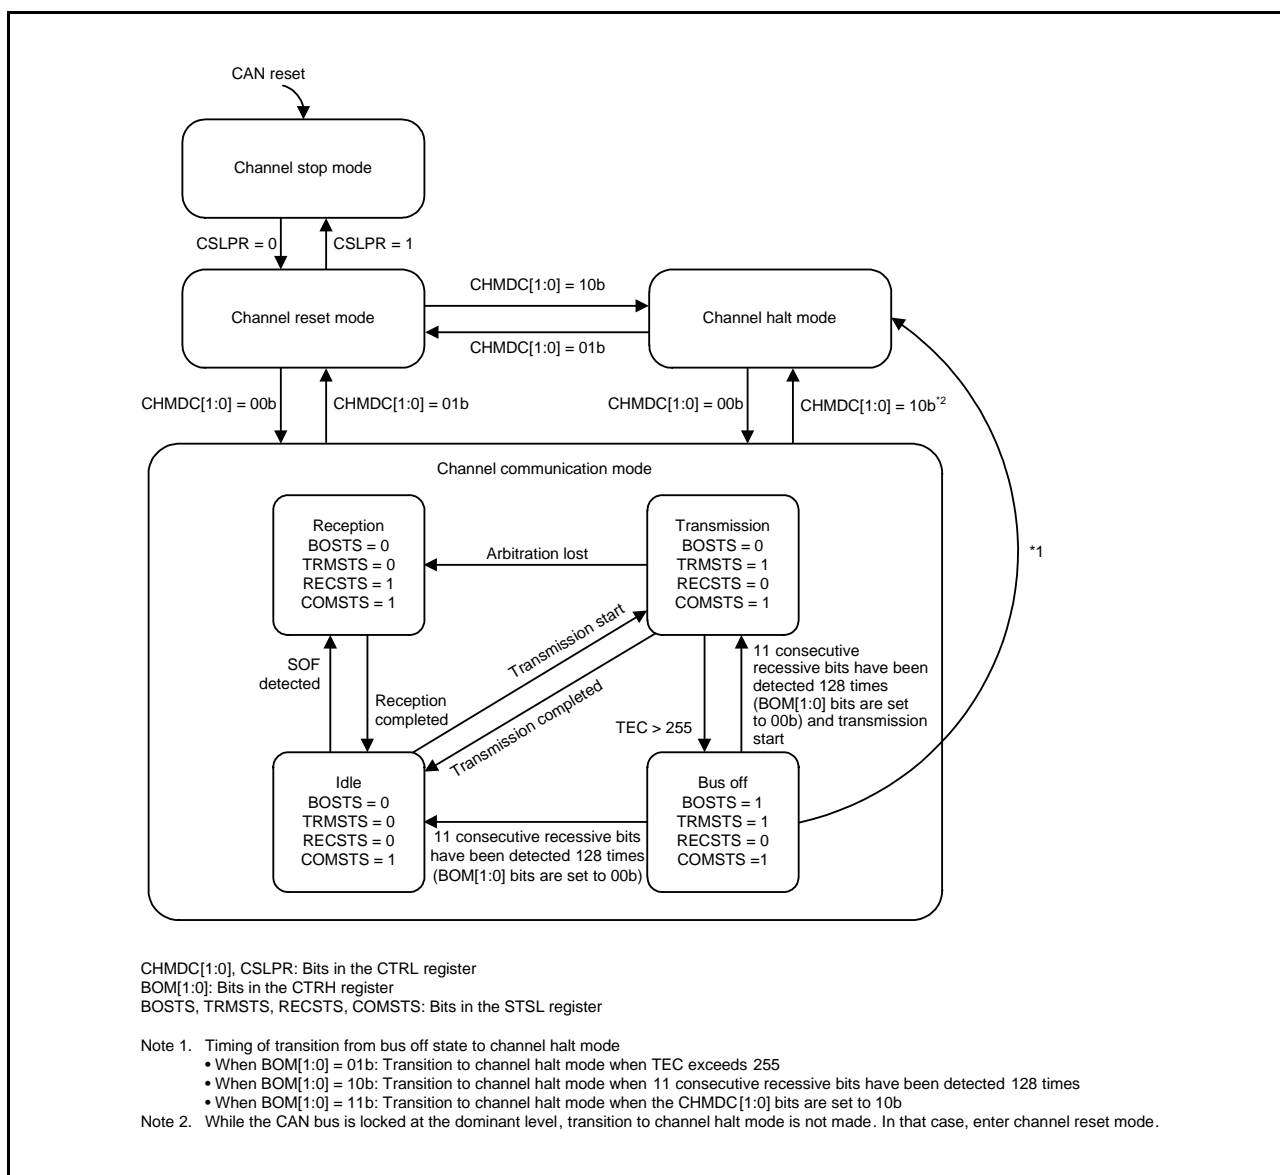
CAN reset

Channel stop mode

CSLPR = 0

CSLPR = 1

Channel reset mode

CHMDC[1:0] = 10b

CHMDC[1:0] = 01b

Channel halt mode

CHMDC[1:0] = 00b

CHMDC[1:0] = 01b

CHMDC[1:0] = 00b

CHMDC[1:0] = 10b$^{*2}$

Channel communication mode

Reception
BOSTS = 0
TRMSTS = 0
RECSTS = 1
COMSTS = 1

Arbitration lost

Transmission
BOSTS = 0
TRMSTS = 1
RECSTS = 0
COMSTS = 1

*1

Transmission start

SOF detected

Reception completed

Transmission completed

11 consecutive recessive bits have been detected 128 times (BOM[1:0] bits are set to 00b) and transmission start

TEC > 255

Idle
BOSTS = 0
TRMSTS = 0
RECSTS = 0
COMSTS = 1

11 consecutive recessive bits have been detected 128 times (BOM[1:0] bits are set to 00b)

Bus off
BOSTS = 1
TRMSTS = 1
RECSTS = 0
COMSTS =1

CHMDC[1:0], CSLPR: Bits in the CTRL register
BOM[1:0]: Bits in the CTRH register
BOSTS, TRMSTS, RECSTS, COMSTS: Bits in the STSL register

Note 1. Timing of transition from bus off state to channel halt mode
• When BOM[1:0] = 01b: Transition to channel halt mode when TEC exceeds 255
• When BOM[1:0] = 10b: Transition to channel halt mode when 11 consecutive recessive bits have been detected 128 times
• When BOM[1:0] = 11b: Transition to channel halt mode when the CHMDC[1:0] bits are set to 10b
Note 2. While the CAN bus is locked at the dominant level, transition to channel halt mode is not made. In that case, enter channel reset mode.